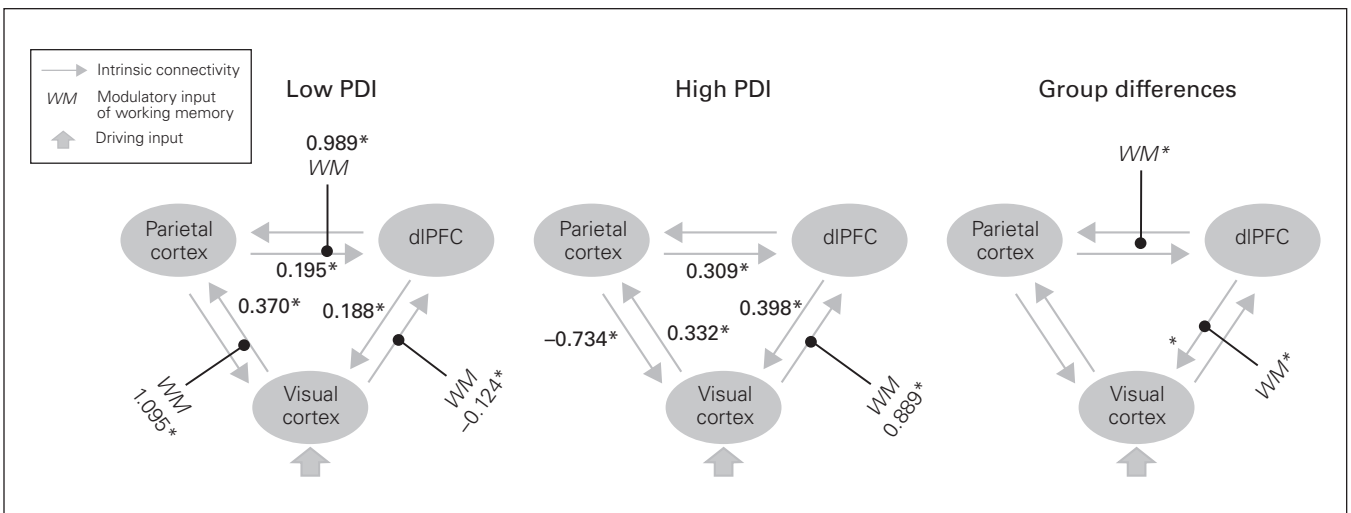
Intrinsic connectivity
WM Modulatory input of working memory
Driving input

Low PDI

0.989*
WM

Parietal cortex
dlPFC
0.195*
0.370*
0.188*
WM
1.095*
Visual cortex
WM
–0.124*

High PDI

Parietal cortex
dlPFC
0.309*
0.398*
–0.734*
0.332*
Visual cortex
WM
0.889*

Group differences

WM*
Parietal cortex
dlPFC
*
Visual cortex
WM*